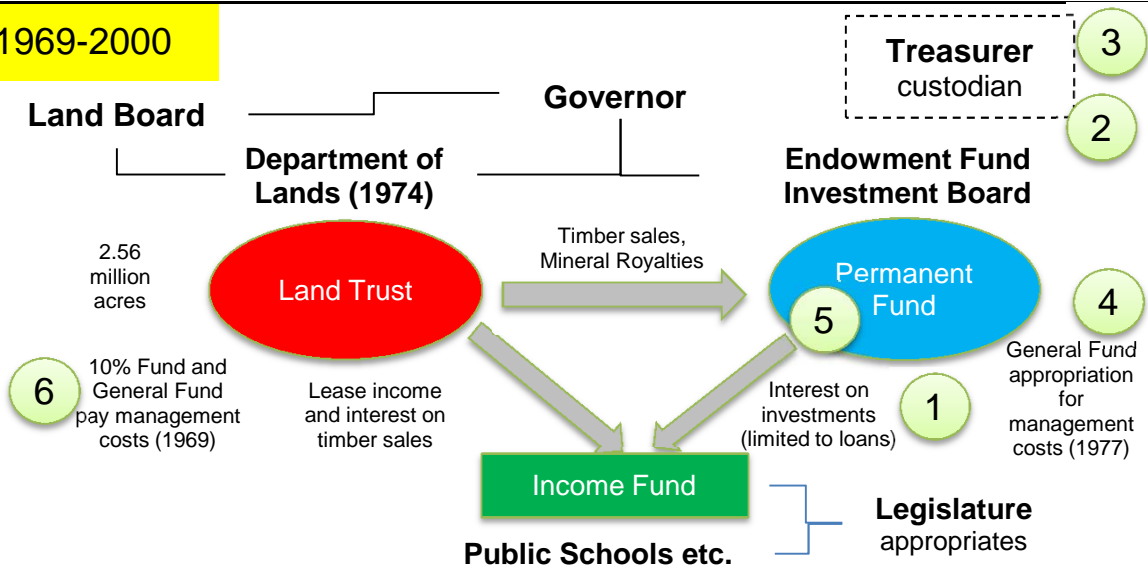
1969-2000

Treasurer
custodian

3

Land Board

Governor

2

Department of Lands (1974)

Endowment Fund Investment Board

2.56 million acres

Timber sales, Mineral Royalties

Land Trust

Permanent Fund

5

4

10% Fund and General Fund pay management costs (1969)

6

Lease income and interest on timber sales

Interest on investments (limited to loans)

1

General Fund appropriation for management costs (1977)

Income Fund

Legislature
appropriates

Public Schools etc.